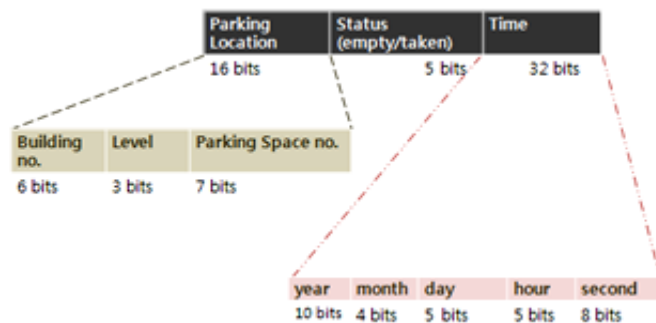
| Parking Location | Status (empty/taken) | Time |
|---|---|---|
| 16 bits | 5 bits | 32 bits |

| Building no. | Level | Parking Space no. |
|---|---|---|
| 6 bits | 3 bits | 7 bits |

| year | month | day | hour | second |
|---|---|---|---|---|
| 10 bits | 4 bits | 5 bits | 5 bits | 8 bits |